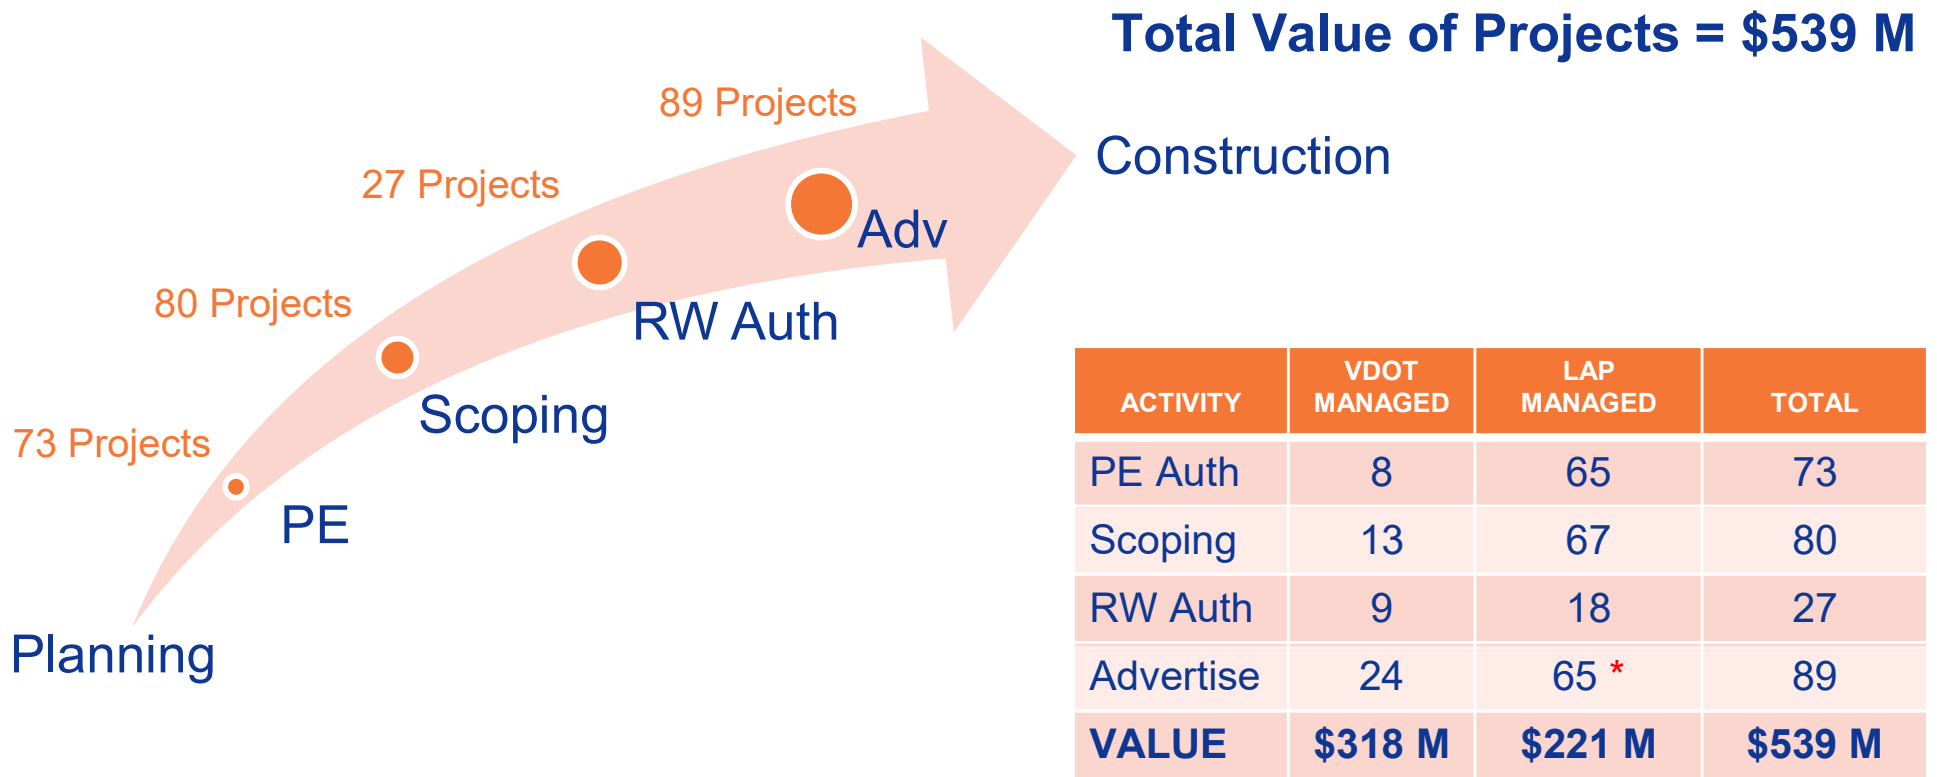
Total Value of Projects = $539 M

89 Projects

27 Projects

80 Projects

73 Projects

Construction

Adv

RW Auth

Scoping

PE

Planning

| ACTIVITY | VDOT MANAGED | LAP MANAGED | TOTAL |
|---|---|---|---|
| PE Auth | 8 | 65 | 73 |
| Scoping | 13 | 67 | 80 |
| RW Auth | 9 | 18 | 27 |
| Advertise | 24 | 65 * | 89 |
| VALUE | $318 M | $221 M | $539 M |